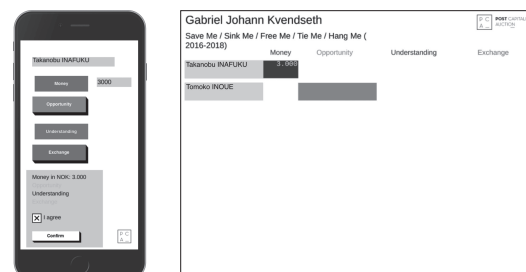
Takanobu INAFUKU

Money 3000

Opportunity

Understanding

Exchange

Money in NOK: 3.000

Understanding

I agree

Confirm

P C A

Gabriel Johann Kvendseth

Save Me / Sink Me / Free Me / Tie Me / Hang Me ( 2016-2018)

P C A POST CAPITAL AUCTION

| | Money | Opportunity | Understanding | Exchange |
|---|---|---|---|---|
| Takanobu INAFUKU | 3.000 | | | |
| Tomoko INOUE | | | | |